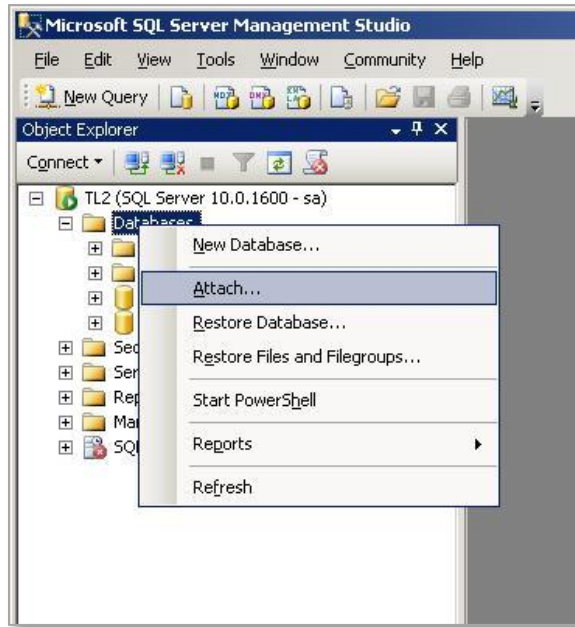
Microsoft SQL Server Management Studio

File Edit View Tools Window Community Help

New Query

Object Explorer

Connect

TL2 (SQL Server 10.0.1600 - sa)

Databases

Sec

Ser

Rep

Mar

SQL

New Database...

Attach...

Restore Database...

Restore Files and Filegroups...

Start PowerShell

Reports

Refresh